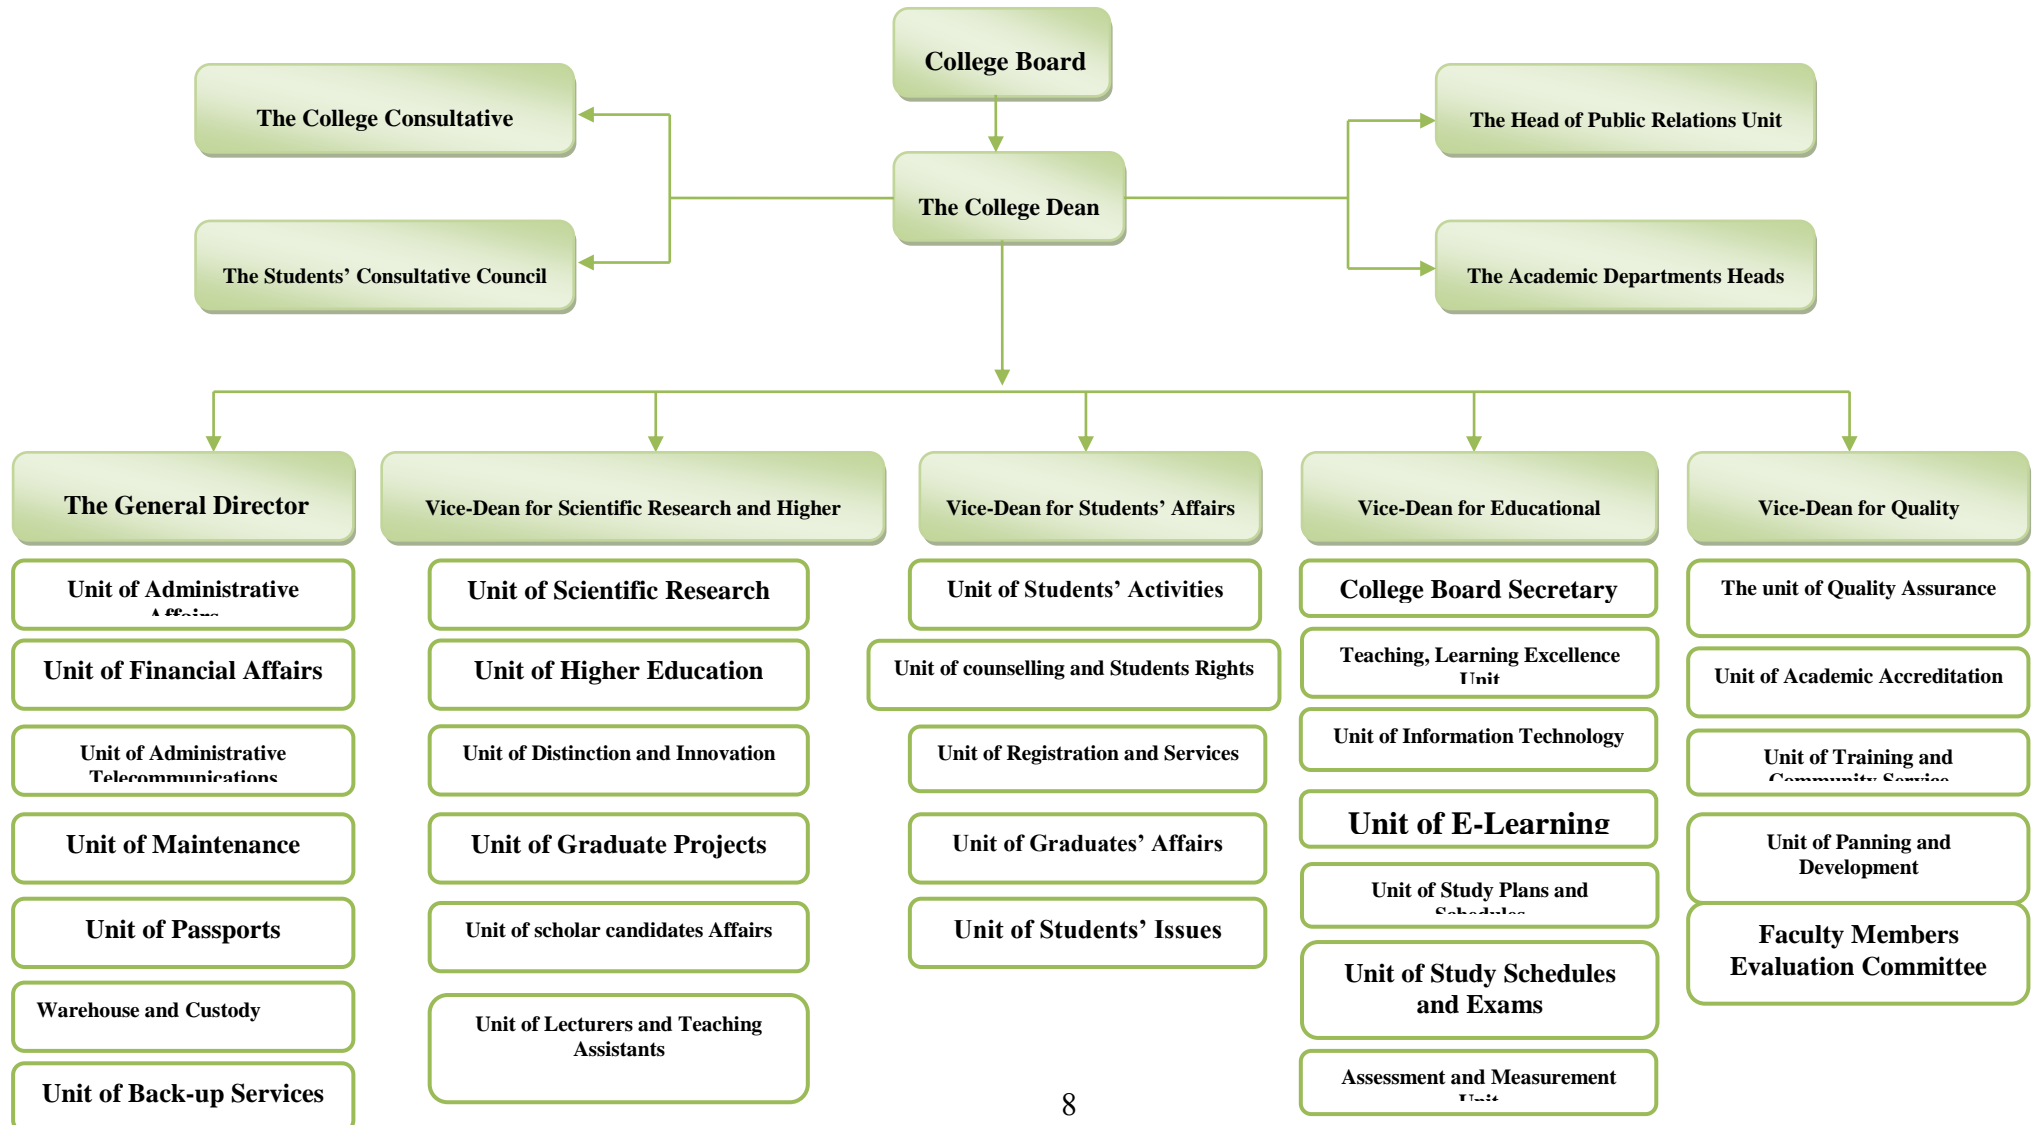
College Board

The College Consultative

The Students' Consultative Council

The College Dean

The Head of Public Relations Unit

The Academic Departments Heads

The General Director

Unit of Administrative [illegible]

Unit of Financial Affairs

Unit of Administrative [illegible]

Unit of Maintenance

Unit of Passports

Warehouse and Custody

Unit of Back-up Services

Vice-Dean for Scientific Research and Higher

Unit of Scientific Research

Unit of Higher Education

Unit of Distinction and Innovation

Unit of Graduate Projects

Unit of scholar candidates Affairs

Unit of Lecturers and Teaching Assistants

Vice-Dean for Students' Affairs

Unit of Students' Activities

Unit of counselling and Students Rights

Unit of Registration and Services

Unit of Graduates' Affairs

Unit of Students' Issues

Vice-Dean for Educational

College Board Secretary

Teaching, Learning Excellence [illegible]

Unit of Information Technology

Unit of E-Learning

Unit of Study Plans and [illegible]

Unit of Study Schedules and Exams

Assessment and Measurement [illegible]

Vice-Dean for Quality

The unit of Quality Assurance

Unit of Academic Accreditation

Unit of Training and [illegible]

Unit of Panning and Development

Faculty Members Evaluation Committee

8